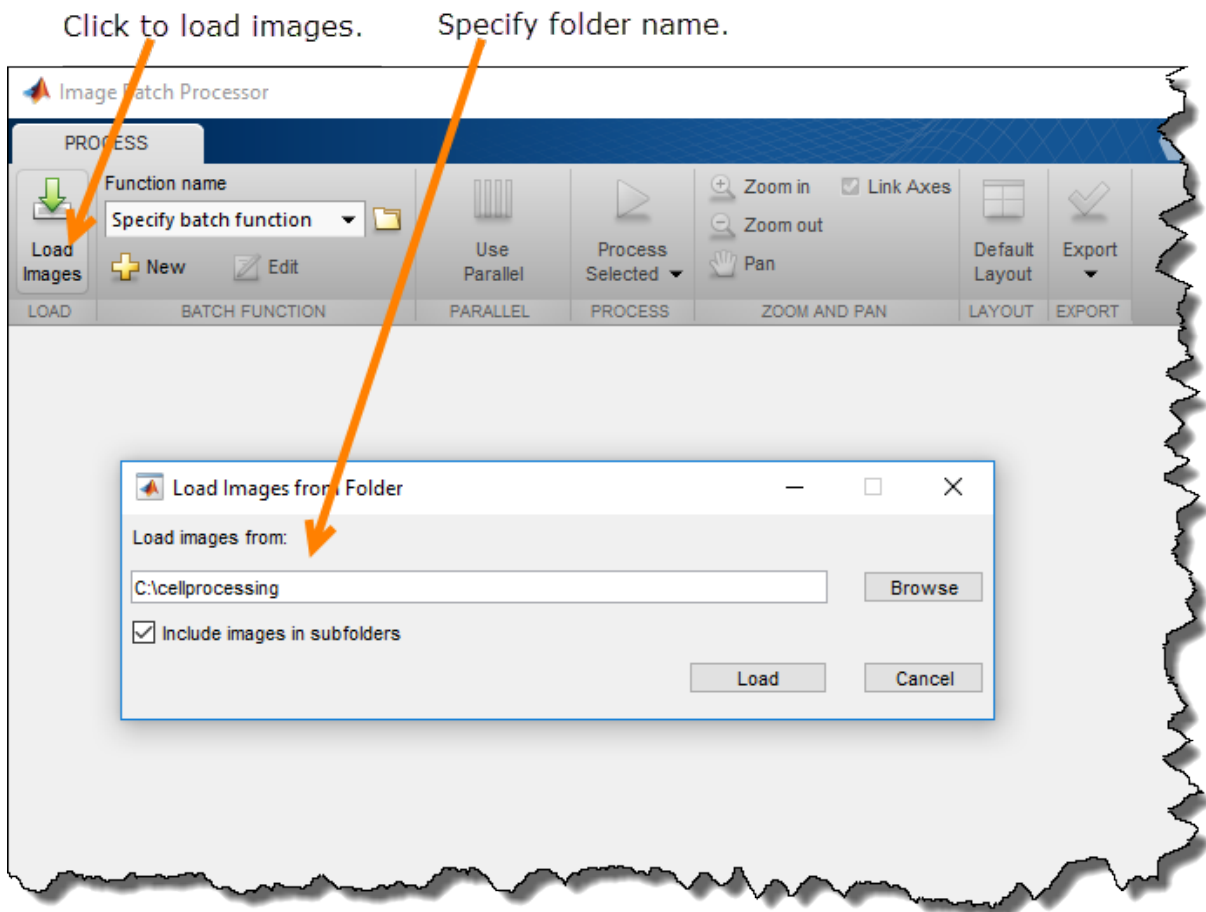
Click to load images. Specify folder name.

Image Batch Processor

PROCESS

Load Images

Function name

Specify batch function

New

Edit

Use Parallel

Process Selected

Zoom in

Zoom out

Pan

Link Axes

Default Layout

Export

LOAD

BATCH FUNCTION

PARALLEL

PROCESS

ZOOM AND PAN

LAYOUT

EXPORT

Load Images from Folder

Load images from:

C:\cellprocessing

Browse

Include images in subfolders

Load

Cancel